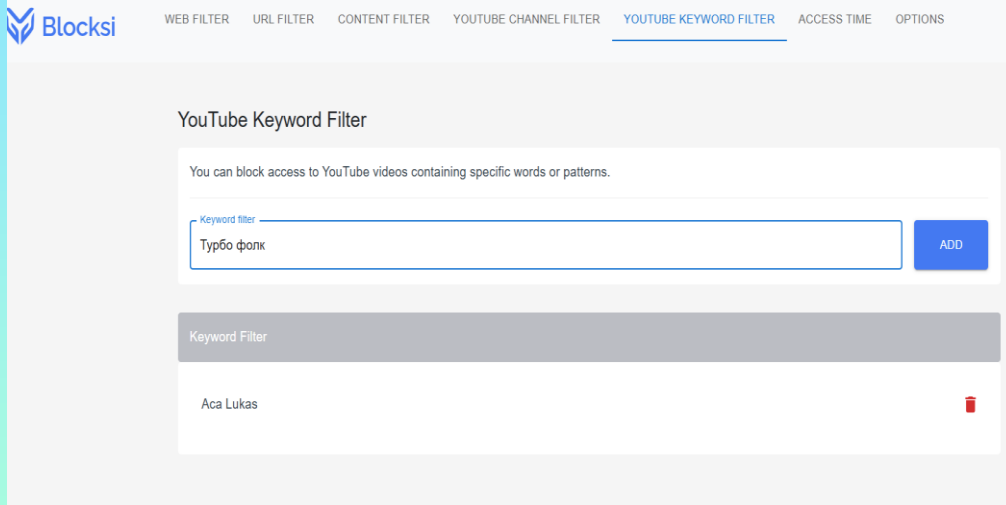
Blocksi

WEB FILTER URL FILTER CONTENT FILTER YOUTUBE CHANNEL FILTER YOUTUBE KEYWORD FILTER ACCESS TIME OPTIONS

YouTube Keyword Filter

You can block access to YouTube videos containing specific words or patterns.

Keyword filter
Турбо фолк

ADD

Keyword Filter

Aca Lukas